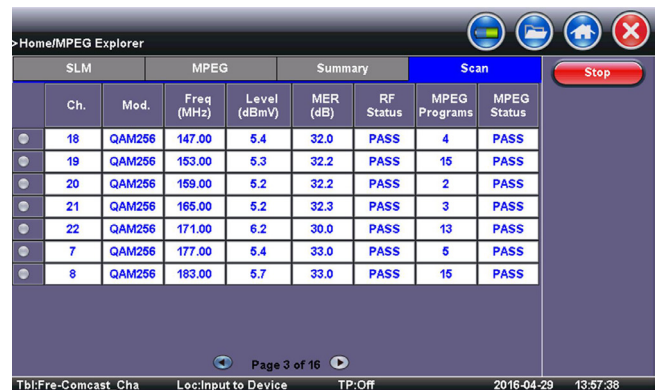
>Home/MPEG Explorer

SLM | MPEG | Summary | Scan

Stop

| | Ch. | Mod. | Freq (MHz) | Level (dBmV) | MER (dB) | RF Status | MPEG Programs | MPEG Status |
|---|---|---|---|---|---|---|---|---|
| | 18 | QAM256 | 147.00 | 5.4 | 32.0 | PASS | 4 | PASS |
| | 19 | QAM256 | 153.00 | 5.3 | 32.2 | PASS | 15 | PASS |
| | 20 | QAM256 | 159.00 | 5.2 | 32.2 | PASS | 2 | PASS |
| | 21 | QAM256 | 165.00 | 5.2 | 32.3 | PASS | 3 | PASS |
| | 22 | QAM256 | 171.00 | 6.2 | 30.0 | PASS | 13 | PASS |
| | 7 | QAM256 | 177.00 | 5.4 | 33.0 | PASS | 5 | PASS |
| | 8 | QAM256 | 183.00 | 5.7 | 33.0 | PASS | 15 | PASS |

Page 3 of 16

Tbl:Fre-Comcast_Cha Loc:Input to Device TP:Off 2016-04-29 13:57:38